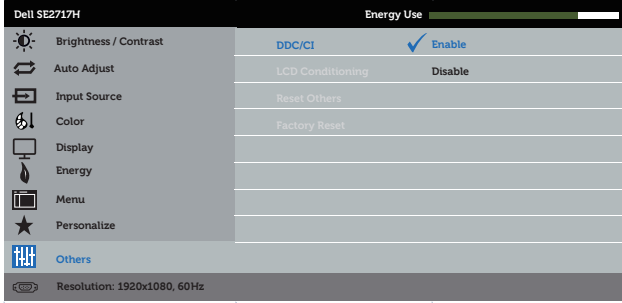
Dell SE2717H

Energy Use

Brightness / Contrast

Auto Adjust

Input Source

Color

Display

Energy

Menu

Personalize

Others

DDC/CI

Enable

LCD Conditioning

Disable

Reset Others

Factory Reset

Resolution: 1920x1080, 60Hz